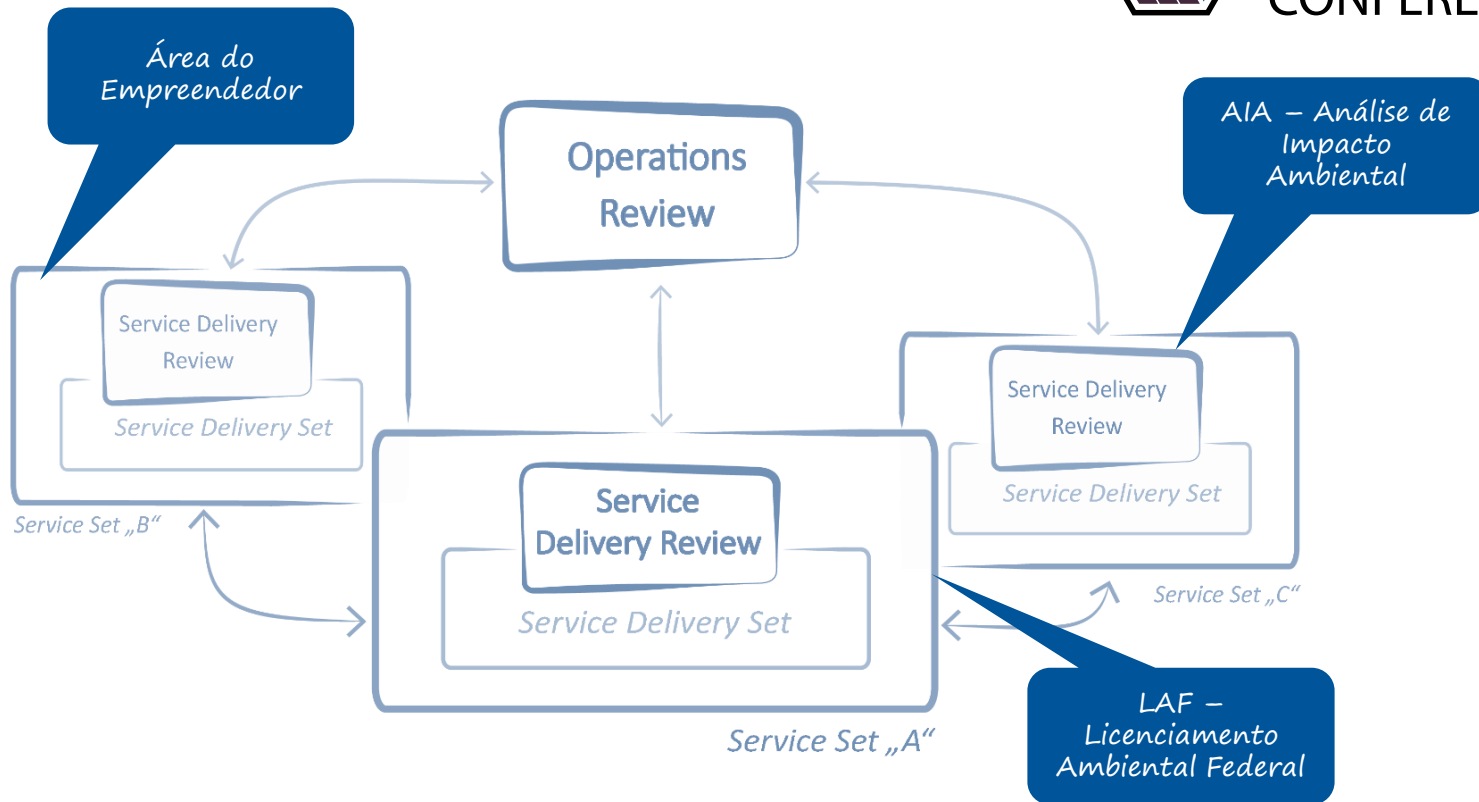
CONFERE

Área do Empreendedor

Operations Review

AIA – Análise de Impacto Ambiental

Service Delivery Review

Service Delivery Set

Service Set „B“

Service Delivery Review

Service Delivery Set

Service Set „C“

Service Delivery Review

Service Delivery Set

Service Set „A“

LAF – Licenciamento Ambiental Federal